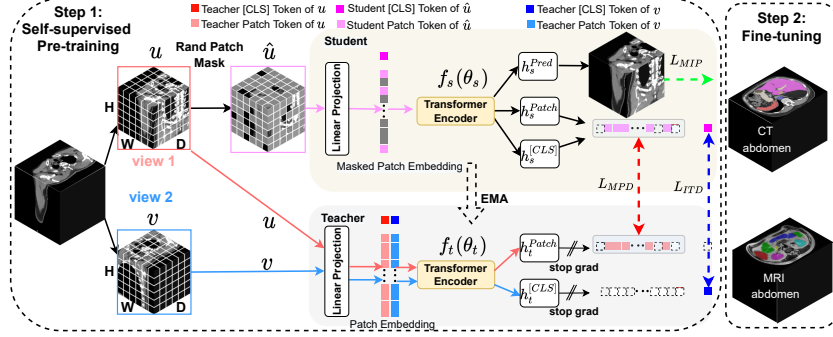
Step 1: Self-supervised Pre-training

Teacher [CLS] Token of $u$
Teacher Patch Token of $u$
Student [CLS] Token of $\hat{u}$
Student Patch Token of $\hat{u}$
Teacher [CLS] Token of $v$
Teacher Patch Token of $v$

$u$
Rand Patch Mask
$\hat{u}$
H
W
D
view 1
view 2
$v$
H
W
D

Student
Linear Projection
$f_s(\theta_s)$
Transformer Encoder
$h_s^{Pred}$
$h_s^{Patch}$
$h_s^{[CLS]}$
$L_{MIP}$
Masked Patch Embedding
$L_{MPD}$
$L_{ITD}$
EMA

$u$
$v$
Teacher
Linear Projection
$f_t(\theta_t)$
Transformer Encoder
$h_t^{Patch}$
stop grad
$h_t^{[CLS]}$
stop grad
Patch Embedding

Step 2: Fine-tuning
CT abdomen
MRI abdomen